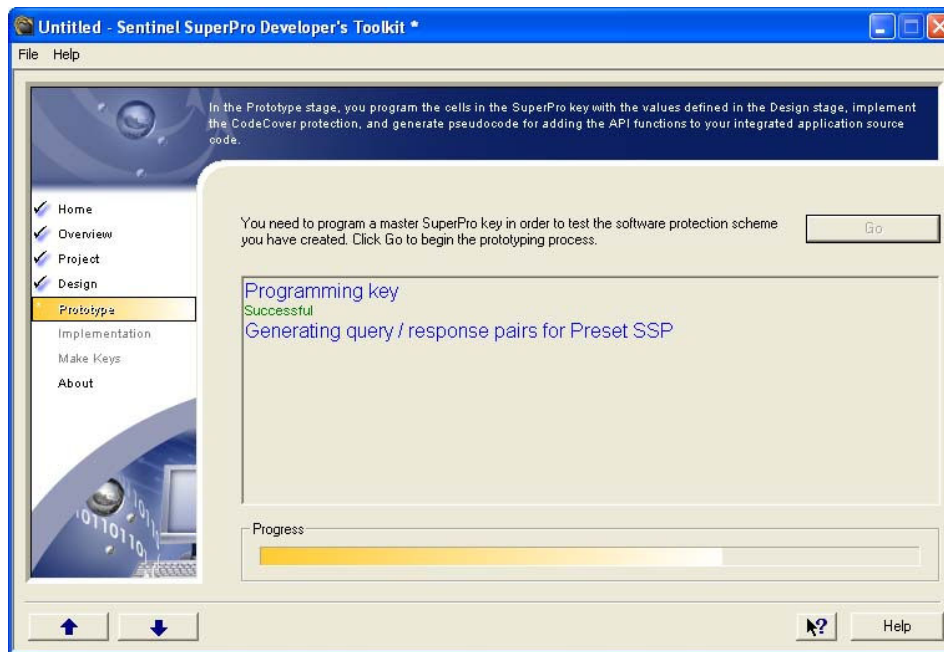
Untitled - Sentinel SuperPro Developer's Toolkit *

File Help

In the Prototype stage, you program the cells in the SuperPro key with the values defined in the Design stage, implement the CodeCover protection, and generate pseudocode for adding the API functions to your integrated application source code.

Home
Overview
Project
Design
Prototype
Implementation
Make Keys
About

You need to program a master SuperPro key in order to test the software protection scheme you have created. Click Go to begin the prototyping process.

Go

Programming key
Successful
Generating query / response pairs for Preset SSP

Progress

Help